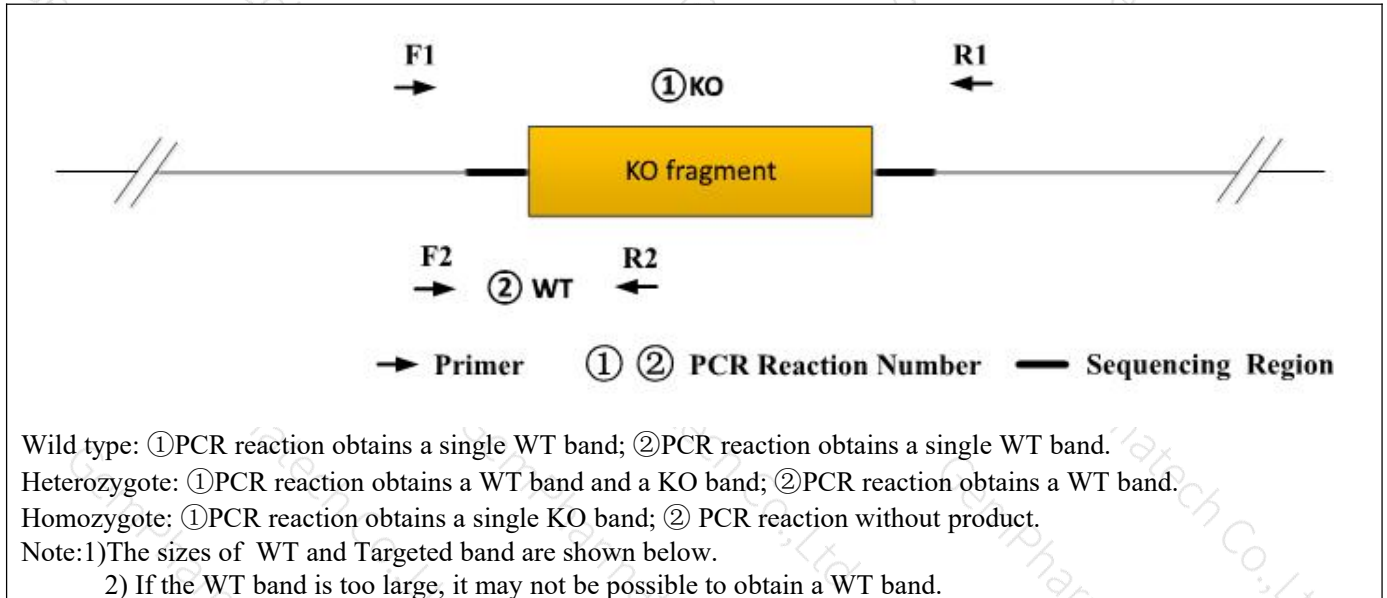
F1

①KO

R1

KO fragment

F2 ② WT R2

Primer ① ② PCR Reaction Number Sequencing Region

Wild type: ①PCR reaction obtains a single WT band; ②PCR reaction obtains a single WT band.
Heterozygote: ①PCR reaction obtains a WT band and a KO band; ②PCR reaction obtains a WT band.
Homozygote: ①PCR reaction obtains a single KO band; ② PCR reaction without product.
Note:1)The sizes of WT and Targeted band are shown below.
2) If the WT band is too large, it may not be possible to obtain a WT band.